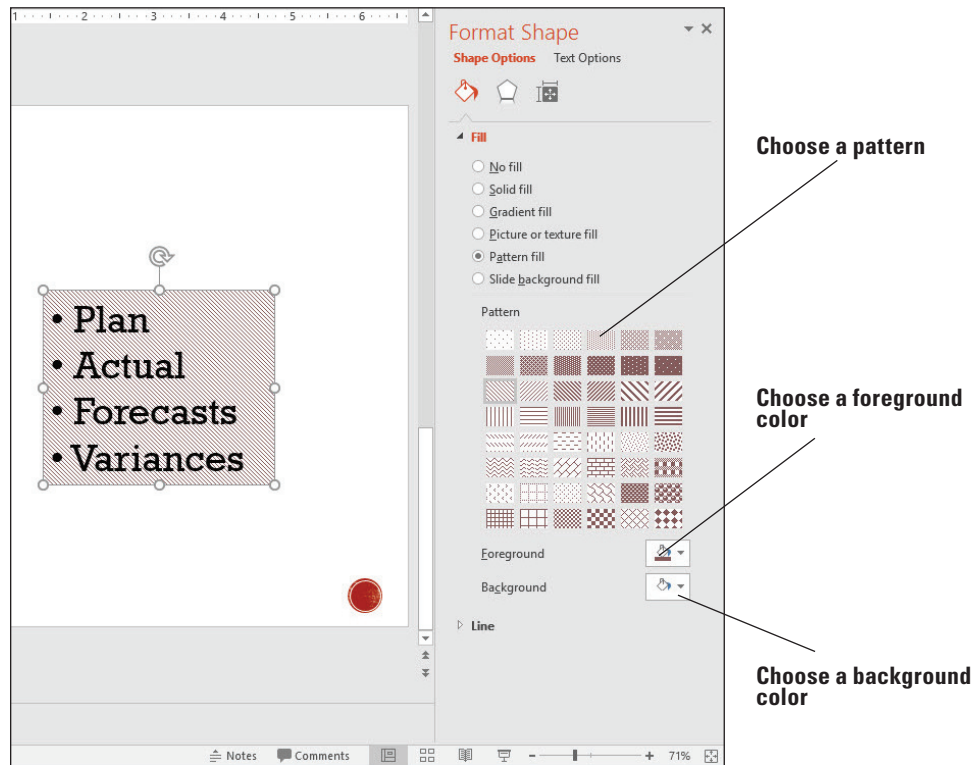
1 2 3 4 5 6

• Plan
• Actual
• Forecasts
• Variances

Format Shape
Shape Options Text Options

Fill
No fill
Solid fill
Gradient fill
Picture or texture fill
Pattern fill
Slide background fill

Pattern

Foreground
Background

Line

Choose a pattern

Choose a foreground color

Choose a background color

Notes Comments 71%